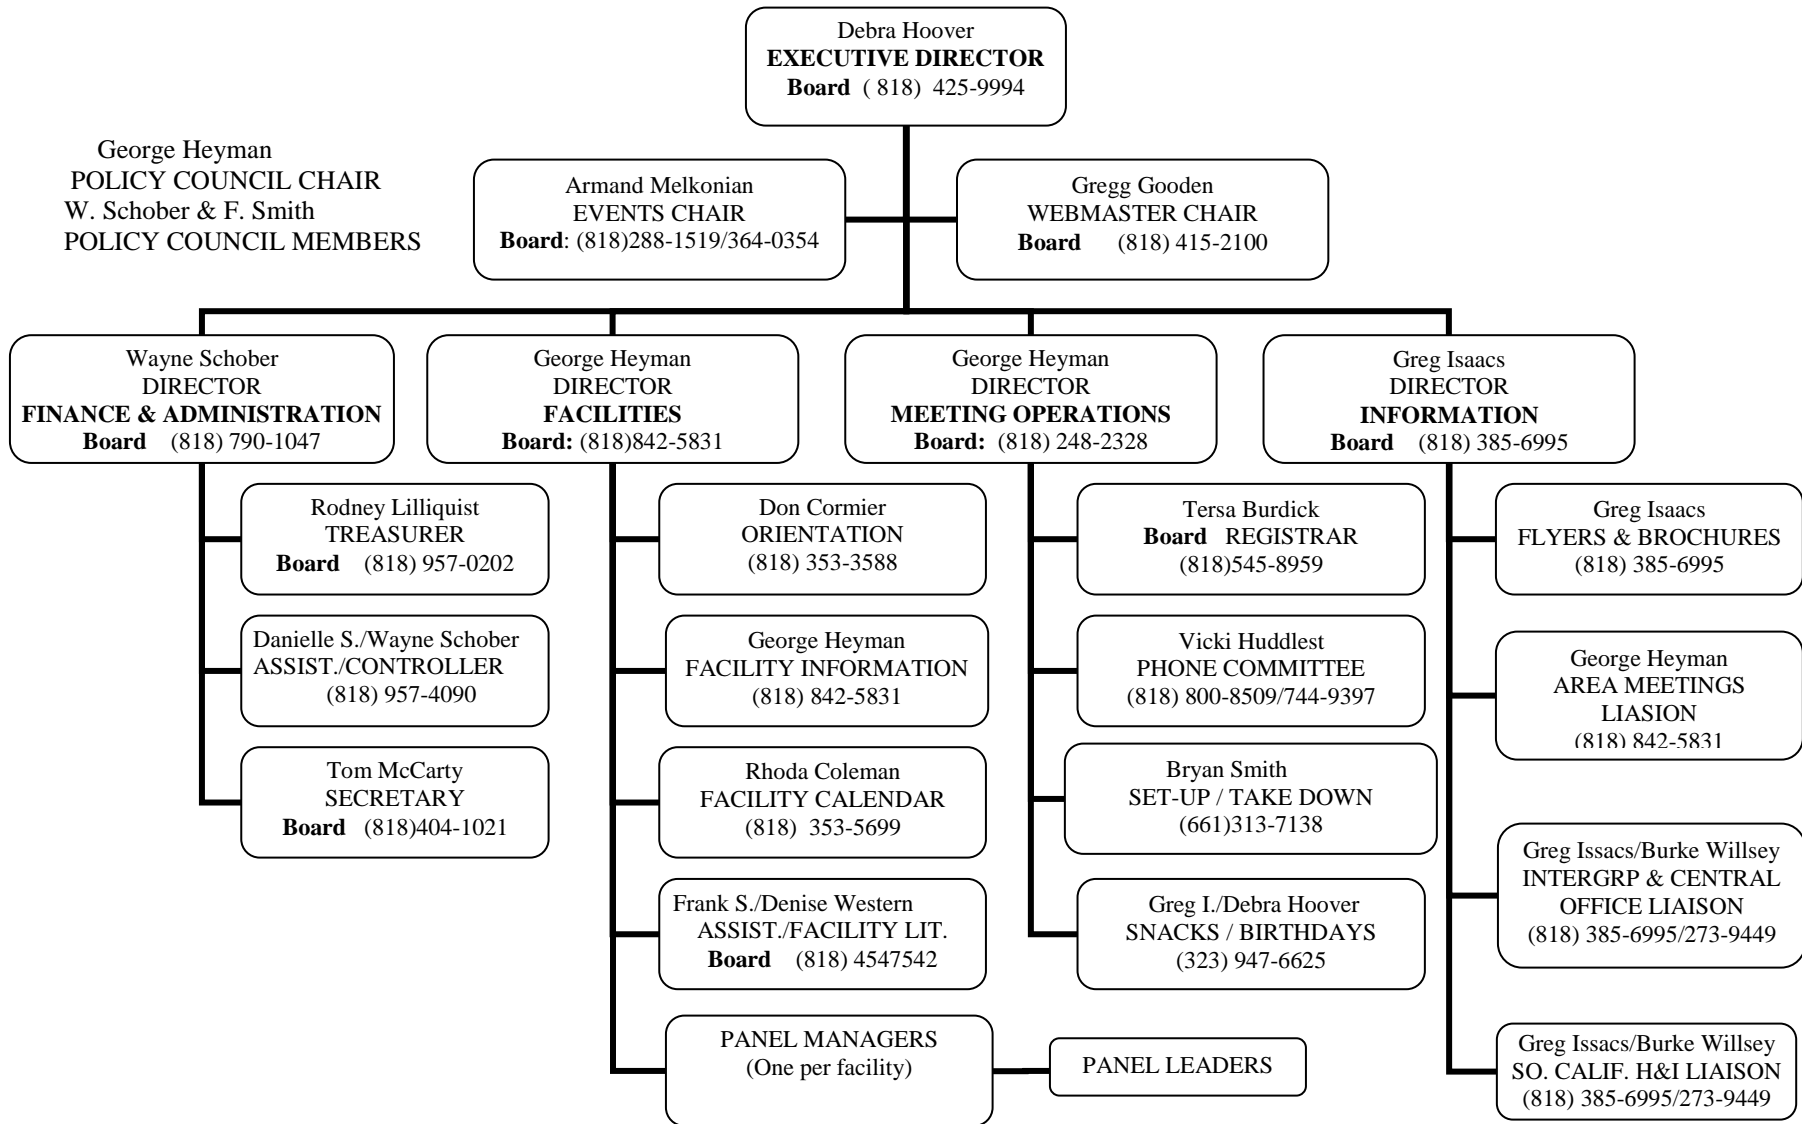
Debra Hoover
**EXECUTIVE DIRECTOR**
**Board** ( 818) 425-9994

George Heyman
POLICY COUNCIL CHAIR
W. Schober & F. Smith
POLICY COUNCIL MEMBERS

Armand Melkonian
EVENTS CHAIR
**Board**: (818)288-1519/364-0354

Gregg Gooden
WEBMASTER CHAIR
**Board** (818) 415-2100

Wayne Schober
DIRECTOR
**FINANCE & ADMINISTRATION**
**Board** (818) 790-1047

Rodney Lilliquist
TREASURER
**Board** (818) 957-0202

Danielle S./Wayne Schober
ASSIST./CONTROLLER
(818) 957-4090

Tom McCarty
SECRETARY
**Board** (818)404-1021

George Heyman
DIRECTOR
**FACILITIES**
**Board:** (818)842-5831

Don Cormier
ORIENTATION
(818) 353-3588

George Heyman
FACILITY INFORMATION
(818) 842-5831

Rhoda Coleman
FACILITY CALENDAR
(818) 353-5699

Frank S./Denise Western
ASSIST./FACILITY LIT.
**Board** (818) 4547542

PANEL MANAGERS
(One per facility)

PANEL LEADERS

George Heyman
DIRECTOR
**MEETING OPERATIONS**
**Board:** (818) 248-2328

Tersa Burdick
**Board** REGISTRAR
(818)545-8959

Vicki Huddlest
PHONE COMMITTEE
(818) 800-8509/744-9397

Bryan Smith
SET-UP / TAKE DOWN
(661)313-7138

Greg I./Debra Hoover
SNACKS / BIRTHDAYS
(323) 947-6625

Greg Isaacs
DIRECTOR
**INFORMATION**
**Board** (818) 385-6995

Greg Isaacs
FLYERS & BROCHURES
(818) 385-6995

George Heyman
AREA MEETINGS
LIASION
(818) 842-5831

Greg Issacs/Burke Willsey
INTERGRP & CENTRAL OFFICE LIAISON
(818) 385-6995/273-9449

Greg Issacs/Burke Willsey
SO. CALIF. H&I LIAISON
(818) 385-6995/273-9449